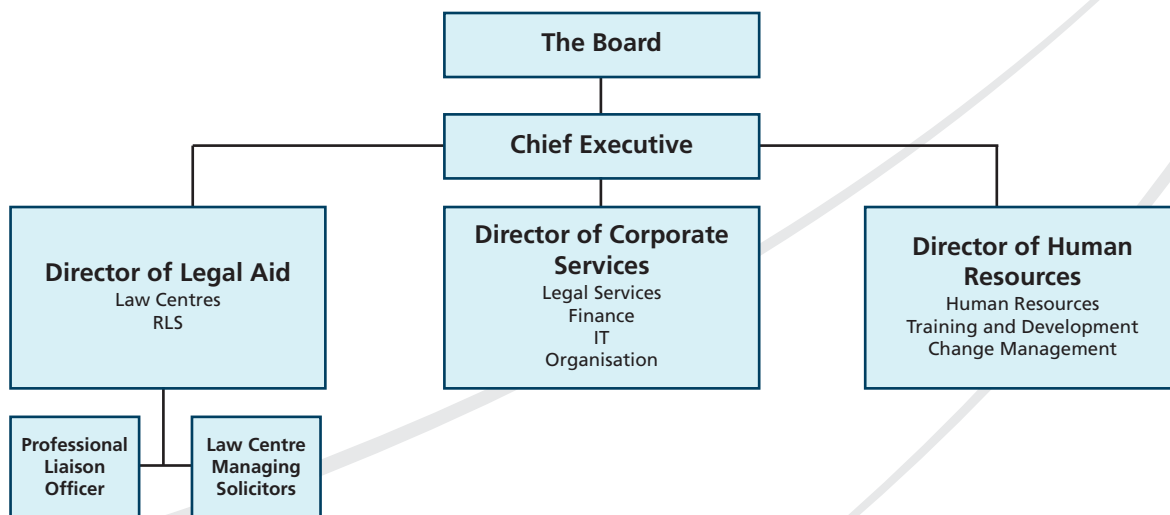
The Board

Chief Executive

Director of Legal Aid
Law Centres
RLS

Director of Corporate Services
Legal Services
Finance
IT
Organisation

Director of Human Resources
Human Resources
Training and Development
Change Management

Professional Liaison Officer

Law Centre Managing Solicitors